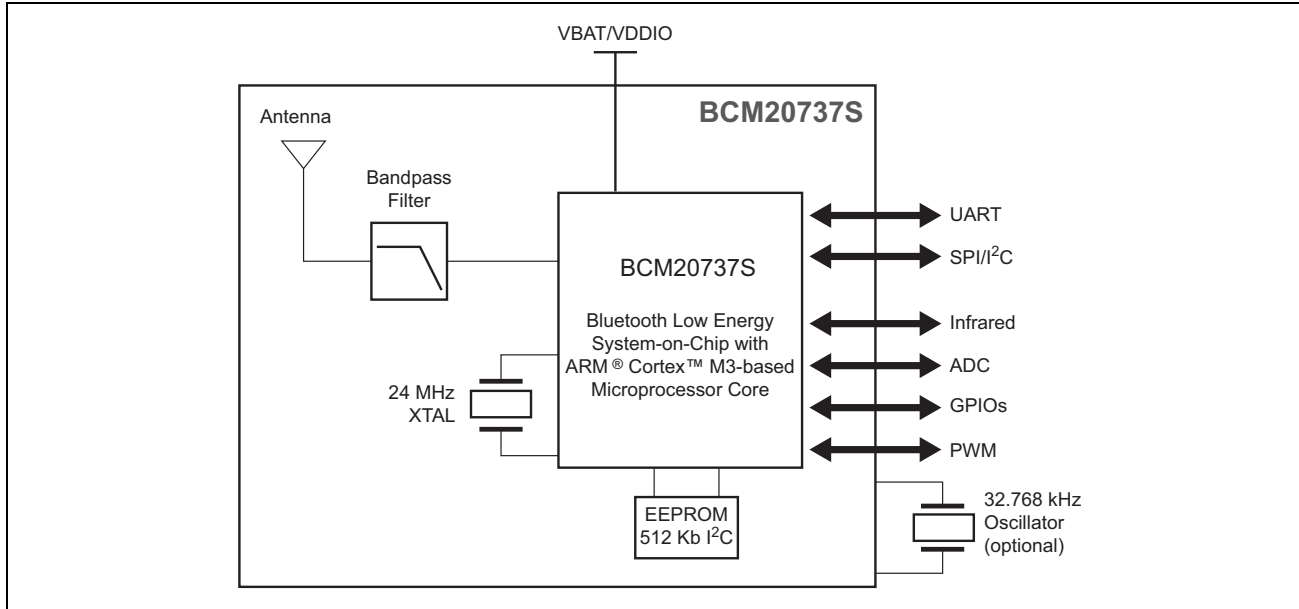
VBAT/VDDIO

BCM20737S

Antenna

Bandpass Filter

BCM20737S

Bluetooth Low Energy System-on-Chip with ARM ® Cortex™ M3-based Microprocessor Core

UART

SPI/I$^2$C

Infrared

ADC

GPIOs

PWM

24 MHz XTAL

EEPROM 512 Kb I$^2$C

32.768 kHz Oscillator (optional)